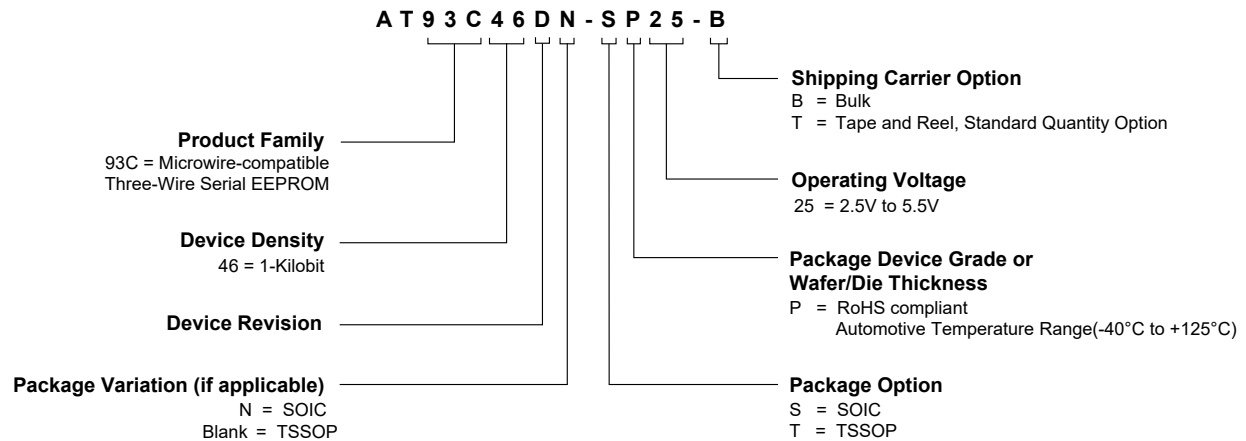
A T 9 3 C 4 6 D N - S P 2 5 - B

Product Family
93C = Microwire-compatible Three-Wire Serial EEPROM

Device Density
46 = 1-Kilobit

Device Revision

Package Variation (if applicable)
N = SOIC
Blank = TSSOP

Shipping Carrier Option
B = Bulk
T = Tape and Reel, Standard Quantity Option

Operating Voltage
25 = 2.5V to 5.5V

Package Device Grade or Wafer/Die Thickness
P = RoHS compliant
Automotive Temperature Range(-40°C to +125°C)

Package Option
S = SOIC
T = TSSOP